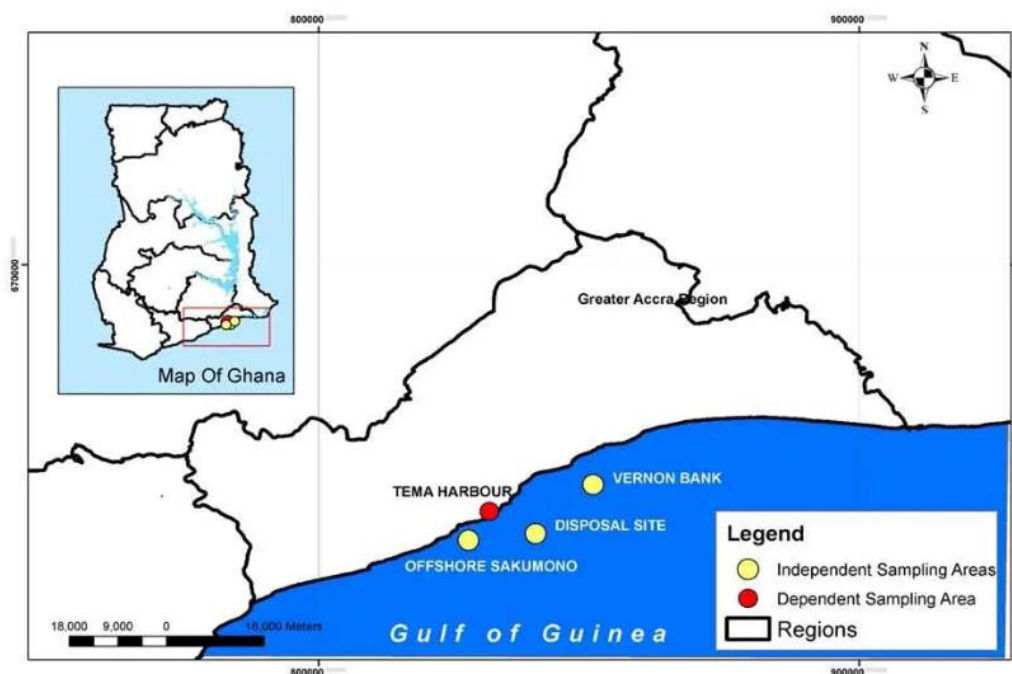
800000
900000
N
W
E
S
670000
Map Of Ghana
Greater Accra Region
TEMA HARBOUR
VERNON BANK
DISPOSAL SITE
OFFSHORE SAKUMONO
Legend
Independent Sampling Areas
Dependent Sampling Area
Regions
18,000 9,000 0 18,000 Meters
Gulf of Guinea
800000
900000